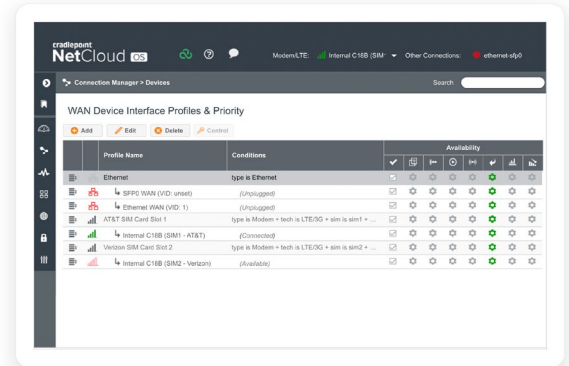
cradlepoint NetCloud OS

Modem/LTE: Internal C18B (SIM Other Connections: ethernet-sfp0

Connection Manager > Devices

Search

WAN Device Interface Profiles & Priority

Add Edit Delete Control

| Profile Name | Conditions | Availability |
|---|---|---|
| Ethernet | type is Ethernet | |
| ↳ SFP0 WAN (VID: unset) | (Unplugged) | |
| ↳ Ethernet WAN (VID: 1) | (Unplugged) | |
| AT&T SIM Card Slot 1 | type is Modem + tech is LTE/3G + sim is sim1 + ... | |
| ↳ Internal C18B (SIM1 - AT&T) | (Connected) | |
| Verizon SIM Card Slot 2 | type is Modem + tech is LTE/3G + sim is sim2 + ... | |
| ↳ Internal C18B (SIM2 - Verizon) | (Available) | |